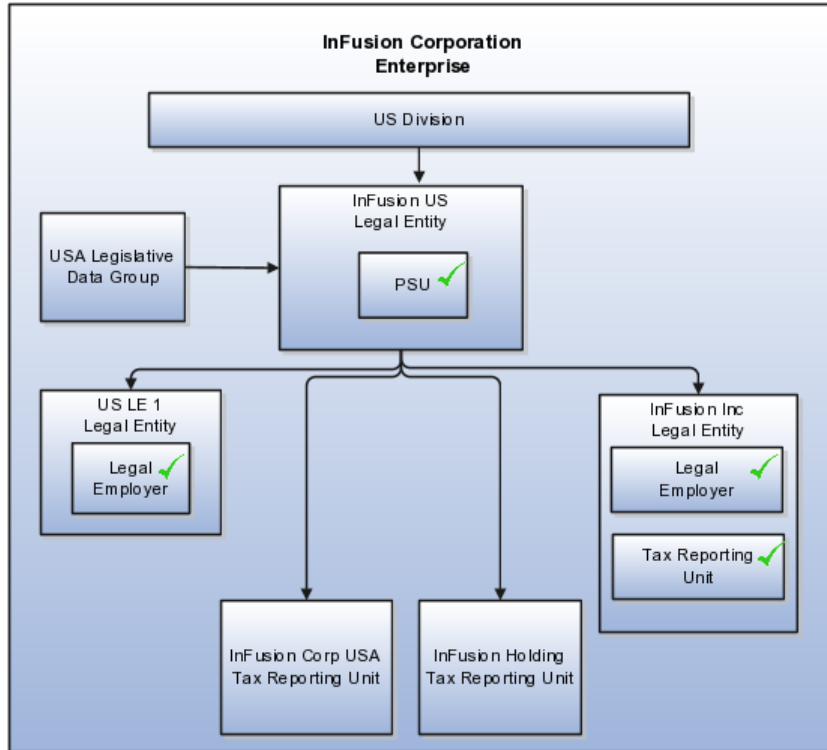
InFusion Corporation
Enterprise

US Division

USA Legislative Data Group

InFusion US Legal Entity

PSU

US LE 1 Legal Entity

Legal Employer

InFusion Inc Legal Entity

Legal Employer

Tax Reporting Unit

InFusion Corp USA Tax Reporting Unit

InFusion Holding Tax Reporting Unit